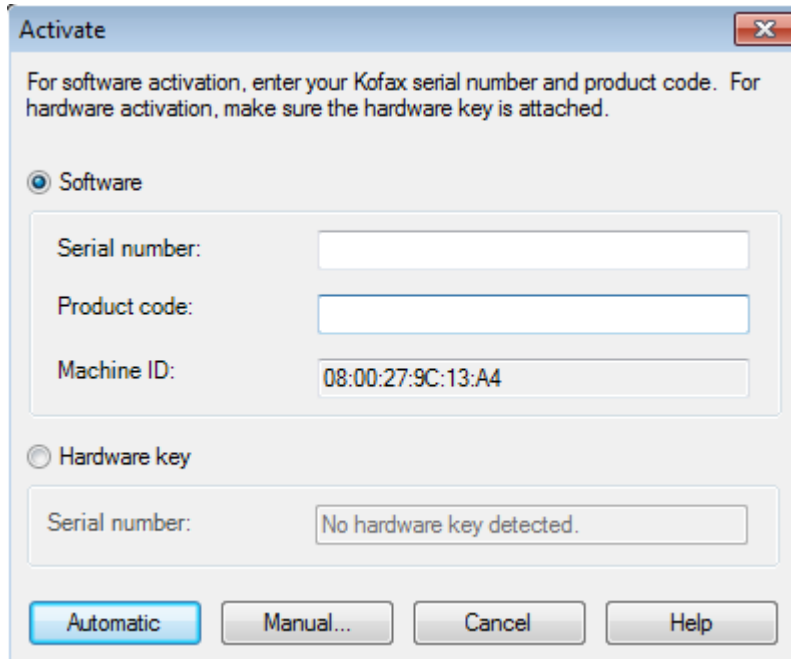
Activate

For software activation, enter your Kofax serial number and product code. For hardware activation, make sure the hardware key is attached.

Software

Serial number:

Product code:

Machine ID: 08:00:27:9C:13:A4

Hardware key

Serial number: No hardware key detected.

Automatic
Manual...
Cancel
Help